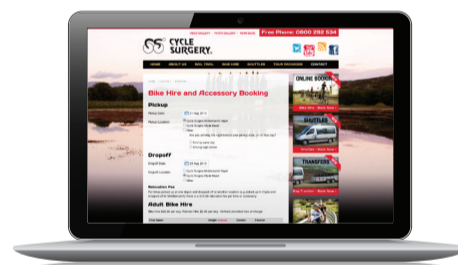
CYCLE SURGERY

Free Phone: 0800 292 534

HOME ABOUT US MAIL TRAIL BIKE HIRE SHUTTLES YOUR EXCURSION CONTACT

Bike Hire and Accessory Booking

Pickup

Pickup Date

Pickup Location

Dropoff

Dropoff Date

Dropoff Location

Adult Bike Hire

ONLINE BOOKING

SHUTTLES

TRANSFERS